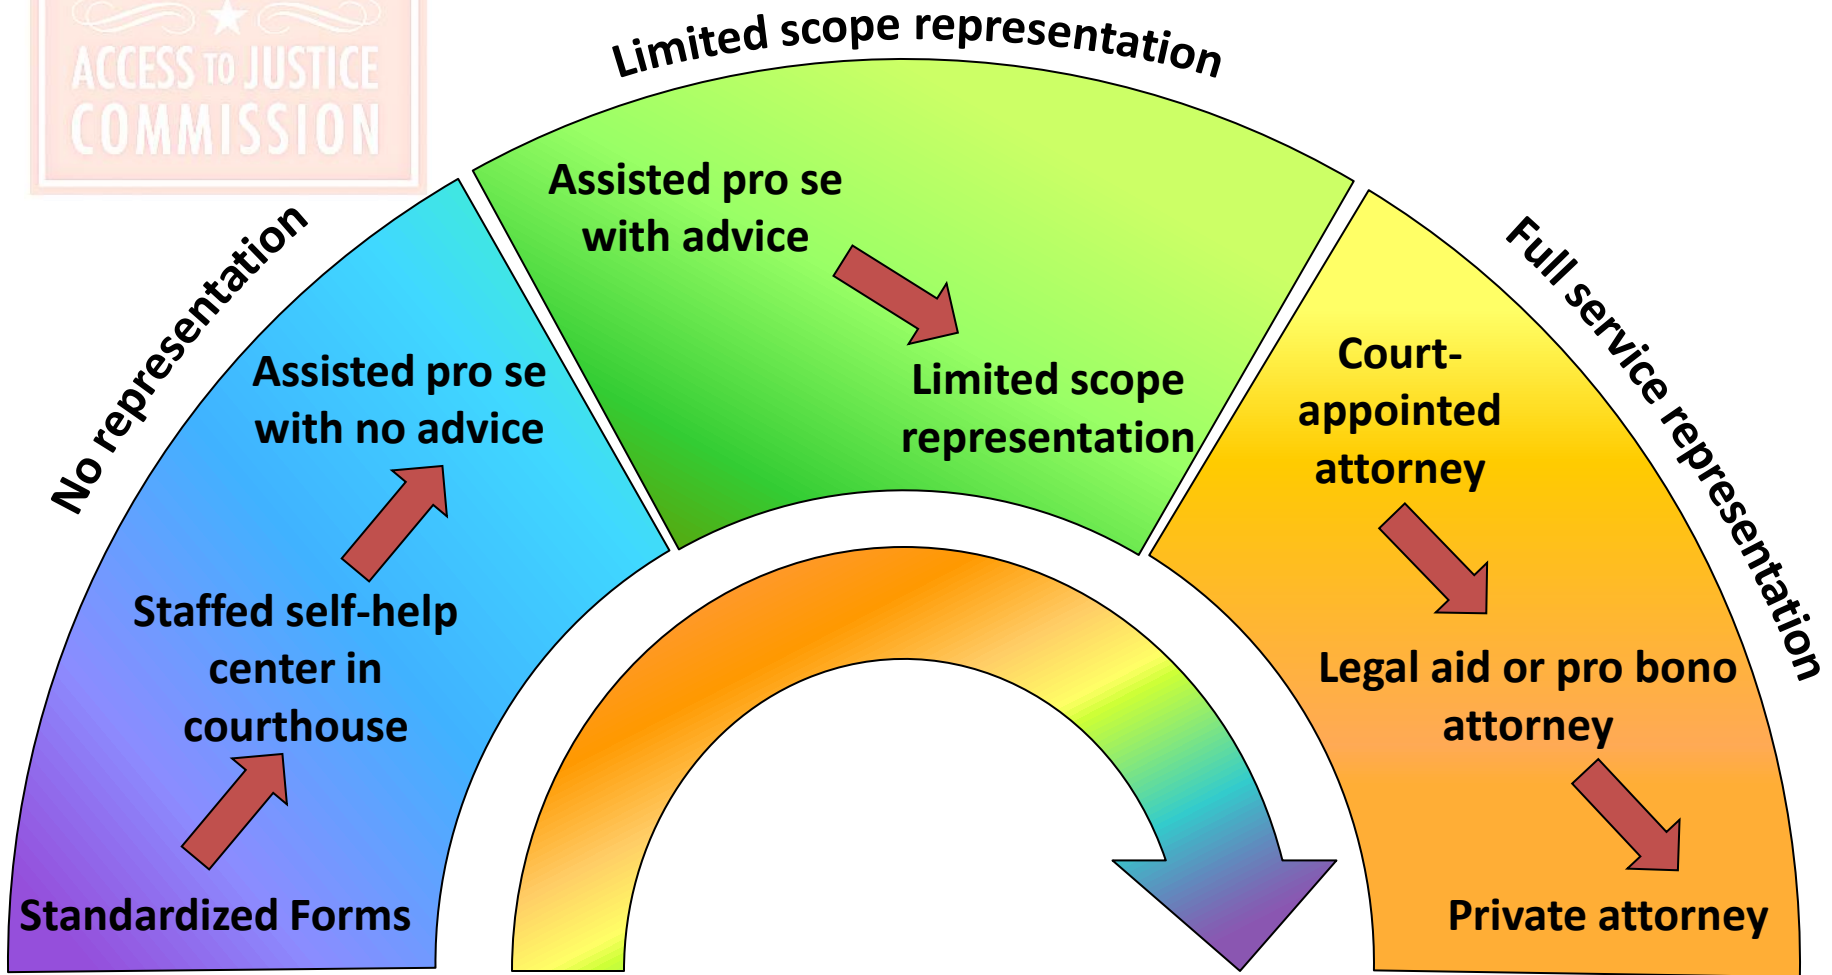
ACCESS TO JUSTICE COMMISSION

Limited scope representation

No representation

Full service representation

Assisted pro se with advice

Limited scope representation

Assisted pro se with no advice

Staffed self-help center in courthouse

Standardized Forms

Court-appointed attorney

Legal aid or pro bono attorney

Private attorney